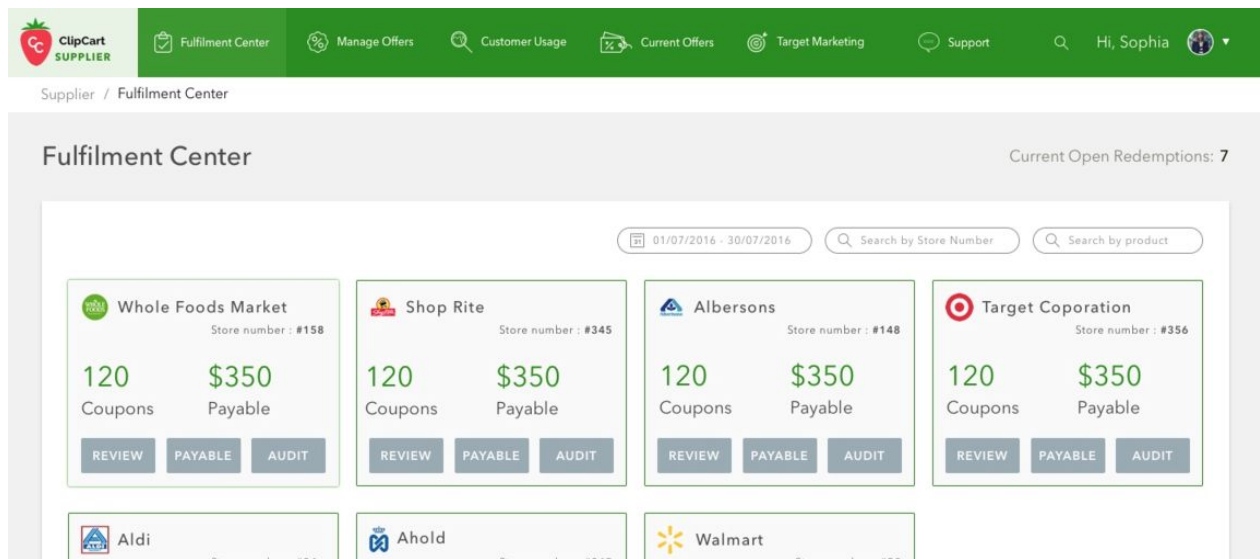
ClipCart SUPPLIER

Fulfilment Center

Manage Offers

Customer Usage

Current Offers

Target Marketing

Support

Hi, Sophia

Supplier / Fulfilment Center

Fulfilment Center

Current Open Redemptions: 7

01/07/2016 - 30/07/2016

Search by Store Number

Search by product

Whole Foods Market
Store number : #158
120 Coupons
$350 Payable
REVIEW PAYABLE AUDIT

Shop Rite
Store number : #345
120 Coupons
$350 Payable
REVIEW PAYABLE AUDIT

Albersons
Store number : #148
120 Coupons
$350 Payable
REVIEW PAYABLE AUDIT

Target Coporation
Store number : #356
120 Coupons
$350 Payable
REVIEW PAYABLE AUDIT

Aldi

Ahold

Walmart